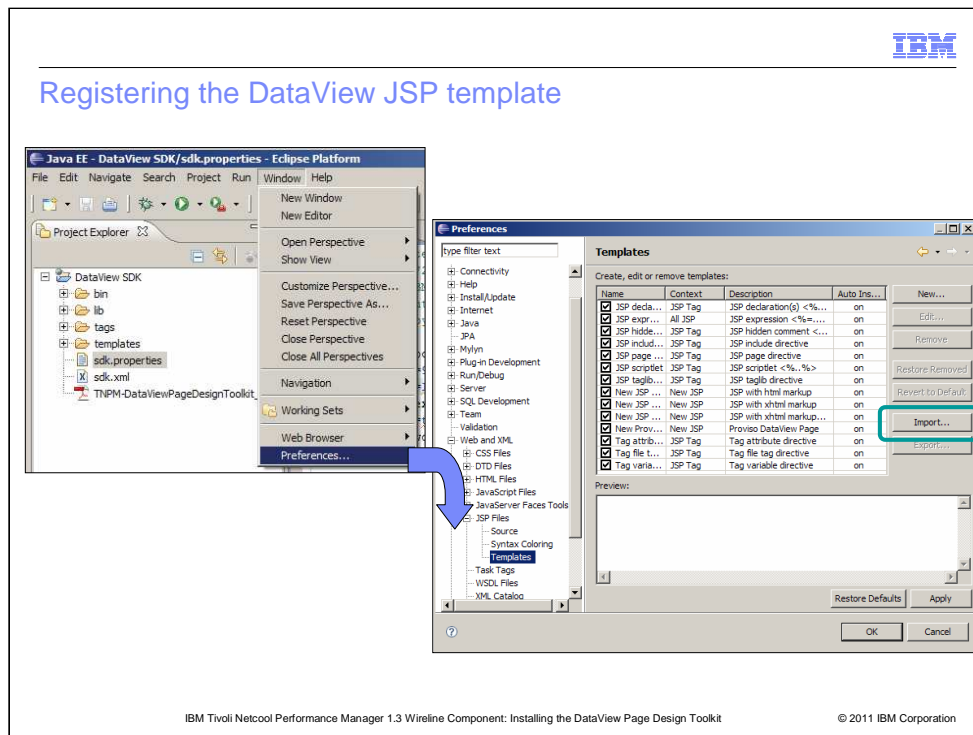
IBM

Registering the DataView JSP template

Java EE - DataView SDK/sdk.properties - Eclipse Platform

File Edit Navigate Search Project Run Window Help

Project Explorer

DataView SDK
bin
lib
tags
templates
sdk.properties
sdk.xml
TNPM-DataViewPageDesignToolkit_

New Window
New Editor
Open Perspective
Show View
Customize Perspective...
Save Perspective As...
Reset Perspective
Close Perspective
Close All Perspectives
Navigation
Working Sets
Web Browser
Preferences...

Preferences

type filter text

Connectivity
Help
Install/Update
Internet
Java
JPA
Mylyn
Plug-in Development
Run/Debug
Server
SQL Development
Team
Validation
Web and XML
CSS Files
DTD Files
HTML Files
JavaScript Files
JavaServer Faces Tools
JSP Files
Source
Syntax Coloring
Templates
Task Tags
WSDL Files
XML Catalog

Templates

Create, edit or remove templates:

| Name | Context | Description | Auto Ins... |
|---|---|---|---|
| JSP decla... | JSP Tag | JSP declaration(s) <%... | on |
| JSP expr... | All JSP | JSP expression <%=... | on |
| JSP hidde... | JSP Tag | JSP hidden comment <... | on |
| JSP includ... | JSP Tag | JSP include directive | on |
| JSP page ... | JSP Tag | JSP page directive | on |
| JSP scriptlet | JSP Tag | JSP scriptlet <%..%> | on |
| JSP taglib... | JSP Tag | JSP taglib directive | on |
| New JSP ... | New JSP | JSP with html markup | on |
| New JSP ... | New JSP | JSP with xhtml markup | on |
| New JSP ... | New JSP | JSP with xhtml markup... | on |
| New Prov... | New JSP | Proviso DataView Page | on |
| Tag attrib... | JSP Tag | Tag attribute directive | on |
| Tag file t... | JSP Tag | Tag file tag directive | on |
| Tag varia... | JSP Tag | Tag variable directive | on |

New...
Edit...
Remove
Restore Removed
Revert to Default
Import...
Export...

Preview:

Restore Defaults
Apply
OK
Cancel

IBM Tivoli Netcool Performance Manager 1.3 Wireline Component: Installing the DataView Page Design Toolkit

© 2011 IBM Corporation